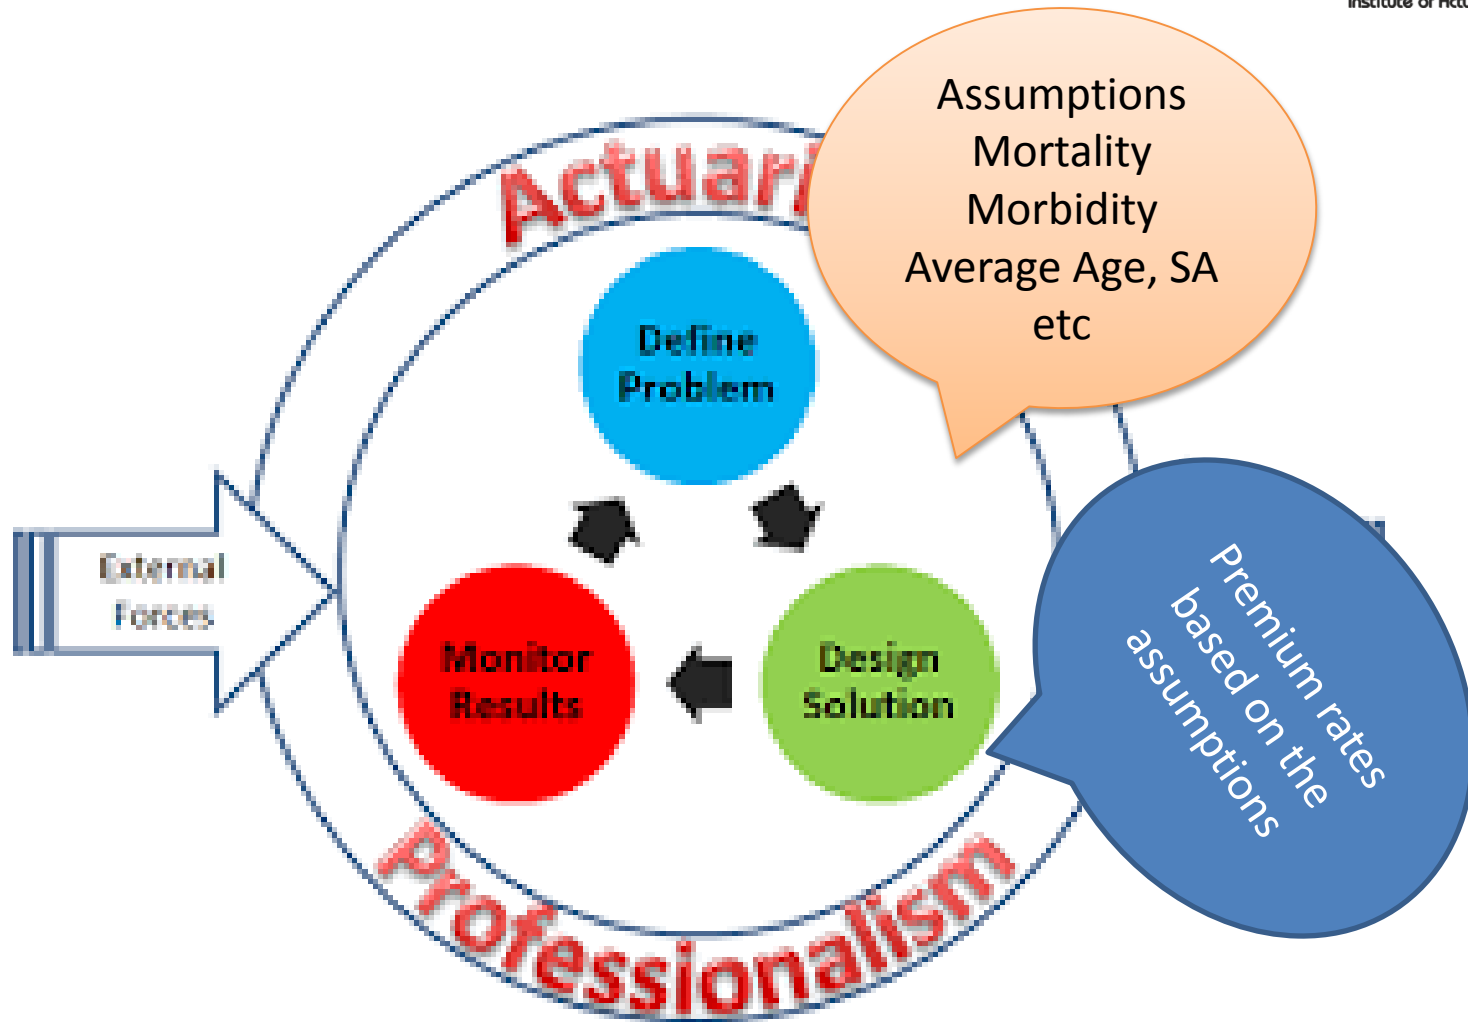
Institute of Actu

Actuari

Assumptions
Mortality
Morbidity
Average Age, SA
etc

Define Problem

External Forces

Monitor Results

Design Solution

Premium rates based on the assumptions

Professionalism